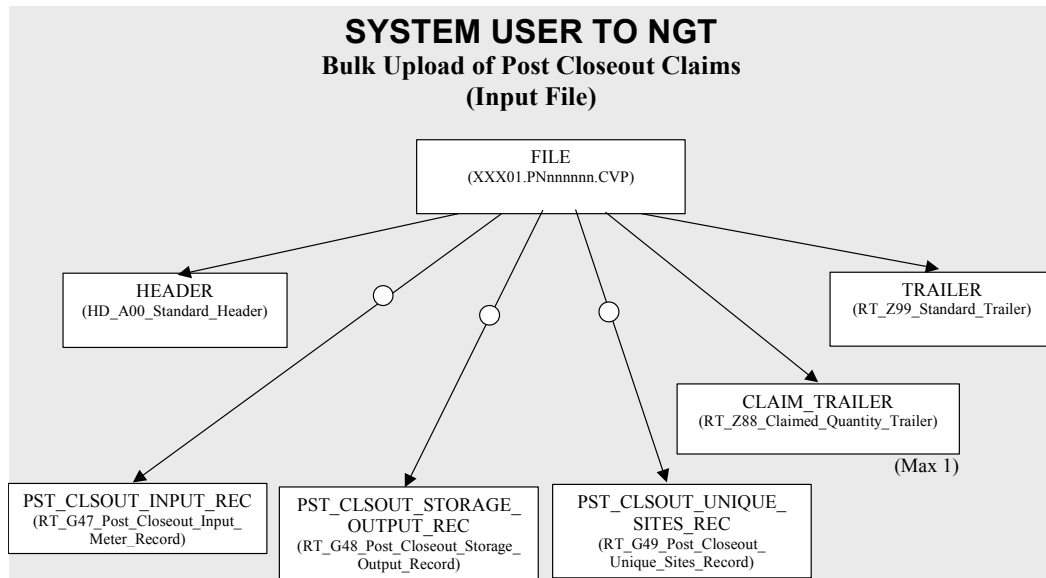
SYSTEM USER TO NGT
Bulk Upload of Post Closeout Claims
(Input File)

FILE
(XXX01.PNnnnnnn.CVP)

HEADER
(HD_A00_Standard_Header)

TRAILER
(RT_Z99_Standard_Trailer)

CLAIM_TRAILER
(RT_Z88_Claimed_Quantity_Trailer)

(Max 1)

PST_CLSOUT_INPUT_REC
(RT_G47_Post_Closeout_Input_Meter_Record)

PST_CLSOUT_STORAGE_OUTPUT_REC
(RT_G48_Post_Closeout_Storage_Output_Record)

PST_CLSOUT_UNIQUE_SITES_REC
(RT_G49_Post_Closeout_Unique_Sites_Record)